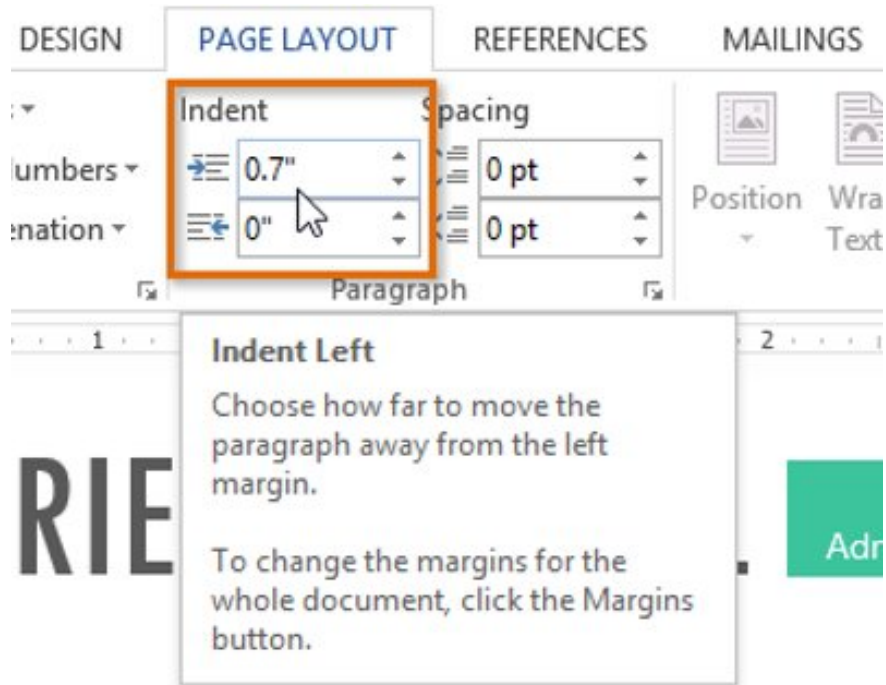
DESIGN PAGE LAYOUT REFERENCES MAILINGS

Indent
0.7"
0"

Spacing
0 pt
0 pt

umbers
nation

Position
Wra
Text

Paragraph

1
2

Indent Left

Choose how far to move the paragraph away from the left margin.

To change the margins for the whole document, click the Margins button.

RIE

Adr